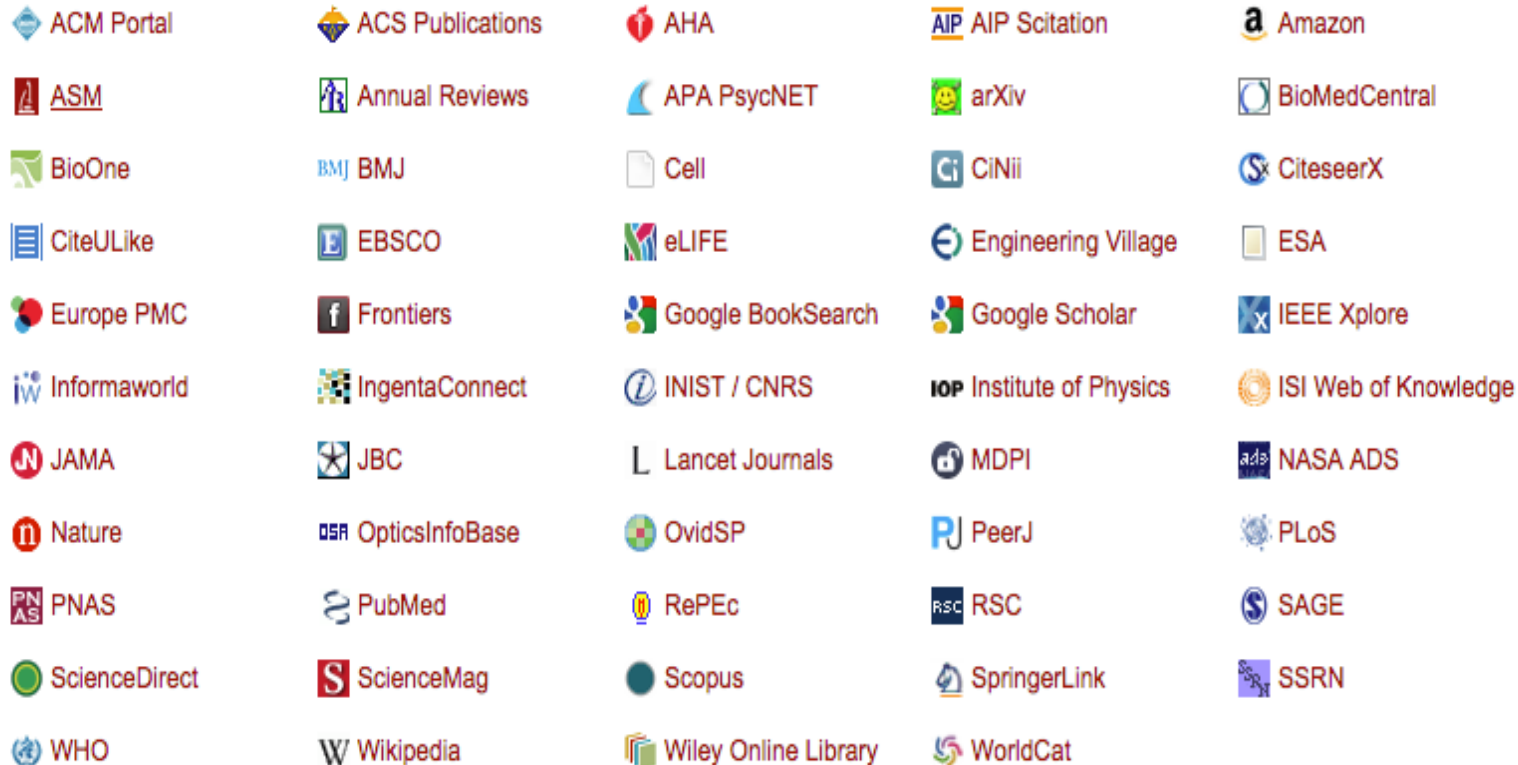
ACM Portal
ACS Publications
AHA
AIP AIP Scitation
a Amazon

ASM
Annual Reviews
APA PsycNET
arXiv
BioMedCentral

BioOne
BMJ BMJ
Cell
CiNii
CiteseerX

CiteULike
E EBSCO
eLIFE
Engineering Village
ESA

Europe PMC
f Frontiers
Google BookSearch
Google Scholar
IEEE Xplore

Informaworld
IngentaConnect
INIST / CNRS
IOP Institute of Physics
ISI Web of Knowledge

JAMA
JBC
L Lancet Journals
MDPI
ads NASA ADS

Nature
OSA OpticsInfoBase
OvidSP
PJ PeerJ
PLoS

PN AS PNAS
PubMed
RePEc
RSC RSC
SAGE

ScienceDirect
S ScienceMag
Scopus
SpringerLink
SSRN SSRN

WHO
W Wikipedia
Wiley Online Library
WorldCat